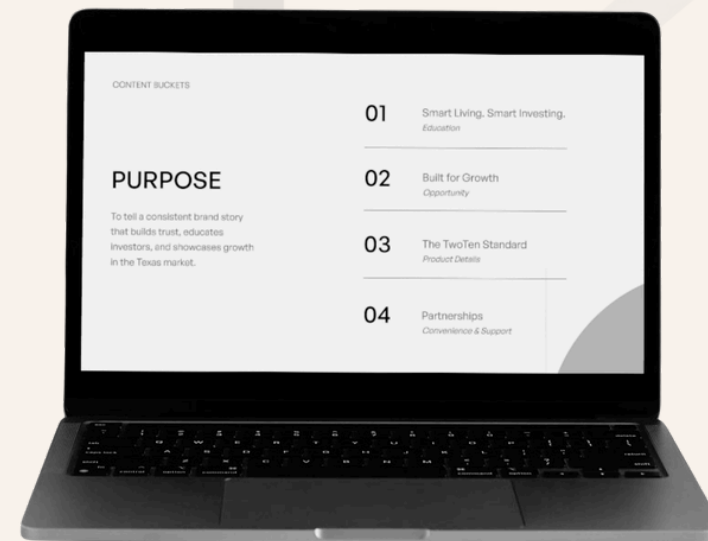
CONTENT BUCKETS

PURPOSE

To tell a consistent brand story that builds trust, educates investors, and showcases growth in the Texas market.

01 Smart Living. Smart Investing.
Education

02 Built for Growth
Opportunity

03 The TwoTen Standard
Product Details

04 Partnerships
Convenience & Support